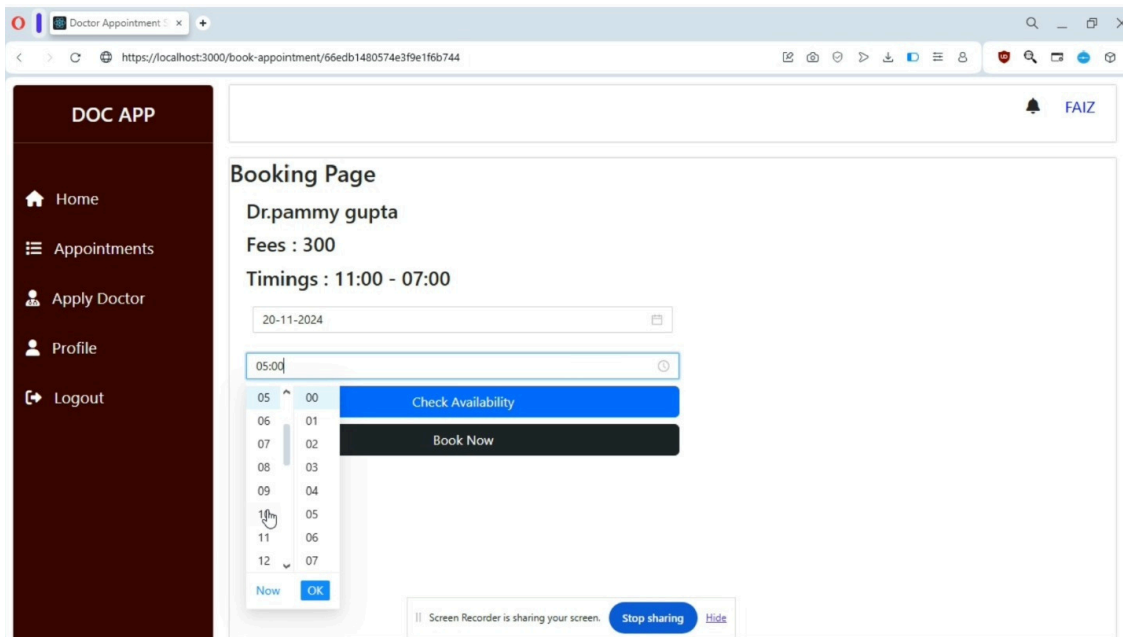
Doctor Appointment S ×

https://localhost:3000/book-appointment/66edb1480574e3f9e1f6b744

DOC APP

Home

Appointments

Apply Doctor

Profile

Logout

FAIZ

Booking Page

Dr.pammy gupta

Fees : 300

Timings : 11:00 - 07:00

20-11-2024

05:00

| | |
|---|---|
| 05 | 00 |
| 06 | 01 |
| 07 | 02 |
| 08 | 03 |
| 09 | 04 |
| 10 | 05 |
| 11 | 06 |
| 12 | 07 |

Now OK

Check Availability

Book Now

Screen Recorder is sharing your screen. Stop sharing Hide